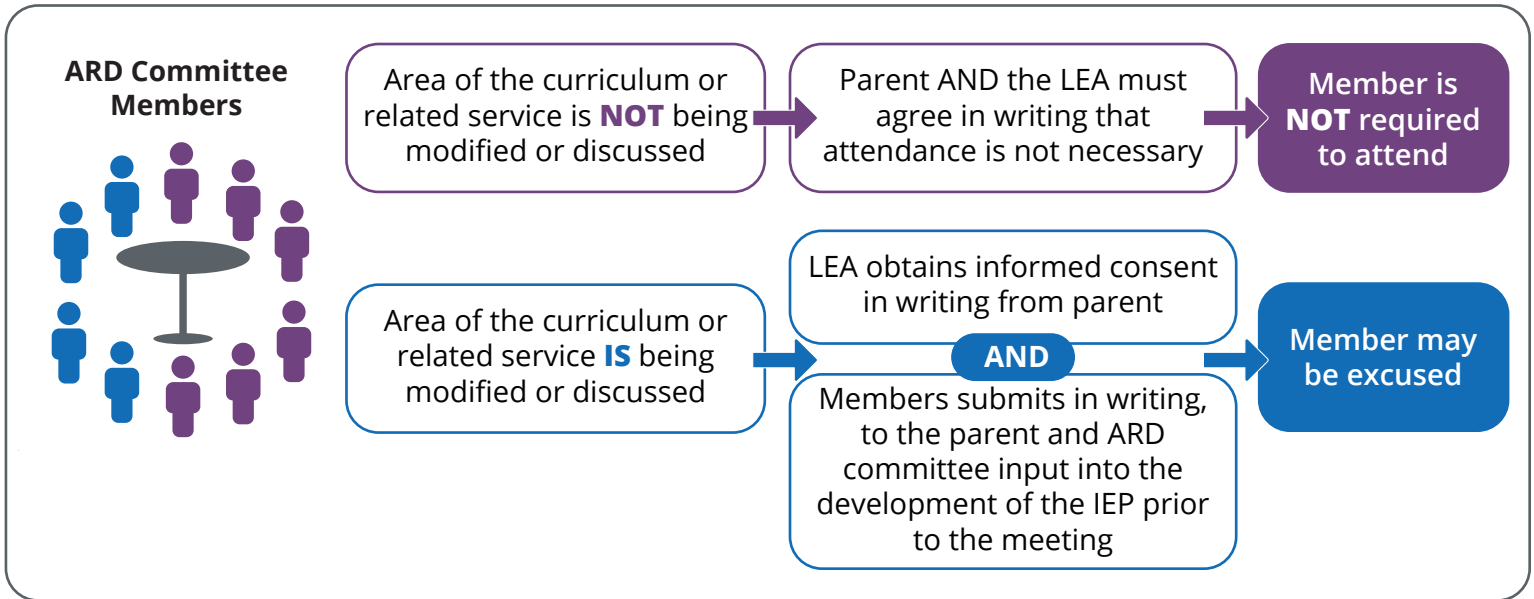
ARD Committee Members

Area of the curriculum or related service is NOT being modified or discussed

Parent AND the LEA must agree in writing that attendance is not necessary

Member is NOT required to attend

Area of the curriculum or related service IS being modified or discussed

LEA obtains informed consent in writing from parent

AND

Members submits in writing, to the parent and ARD committee input into the development of the IEP prior to the meeting

Member may be excused